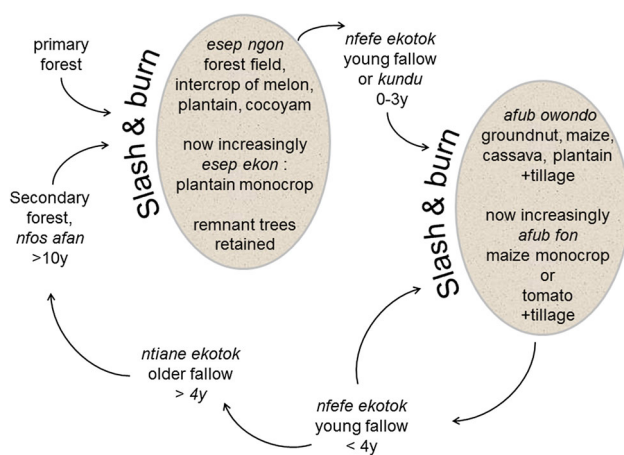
primary forest

Slash & burn

esep ngon
forest field, intercrop of melon, plantain, cocoyam

now increasingly
esep ekon :
plantain monocrop

remnant trees retained

nfefe ekotok
young fallow or kundu
0-3y

Slash & burn

afub owondo
groundnut, maize, cassava, plantain +tillage

now increasingly
afub fon
maize monocrop
or
tomato
+tillage

nfefe ekotok
young fallow
< 4y

ntiane ekotok
older fallow
> 4y

Secondary forest,
nfos afan
>10y